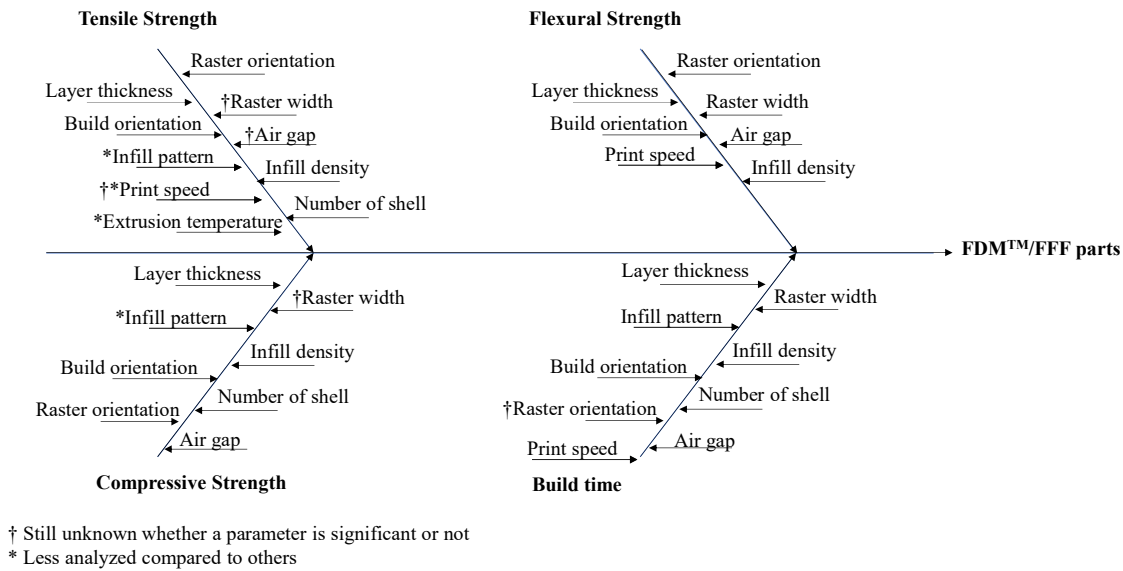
Tensile Strength

Raster orientation
Layer thickness
†Raster width
Build orientation
†Air gap
*Infill pattern
Infill density
†*Print speed
Number of shell
*Extrusion temperature

Flexural Strength

Raster orientation
Layer thickness
Raster width
Build orientation
Air gap
Print speed
Infill density

FDM$^{TM}$/FFF parts

Layer thickness
†Raster width
*Infill pattern
Infill density
Build orientation
Number of shell
Raster orientation
Air gap

Compressive Strength

Layer thickness
Raster width
Infill pattern
Infill density
Build orientation
Number of shell
†Raster orientation
Air gap
Print speed

Build time

† Still unknown whether a parameter is significant or not
* Less analyzed compared to others